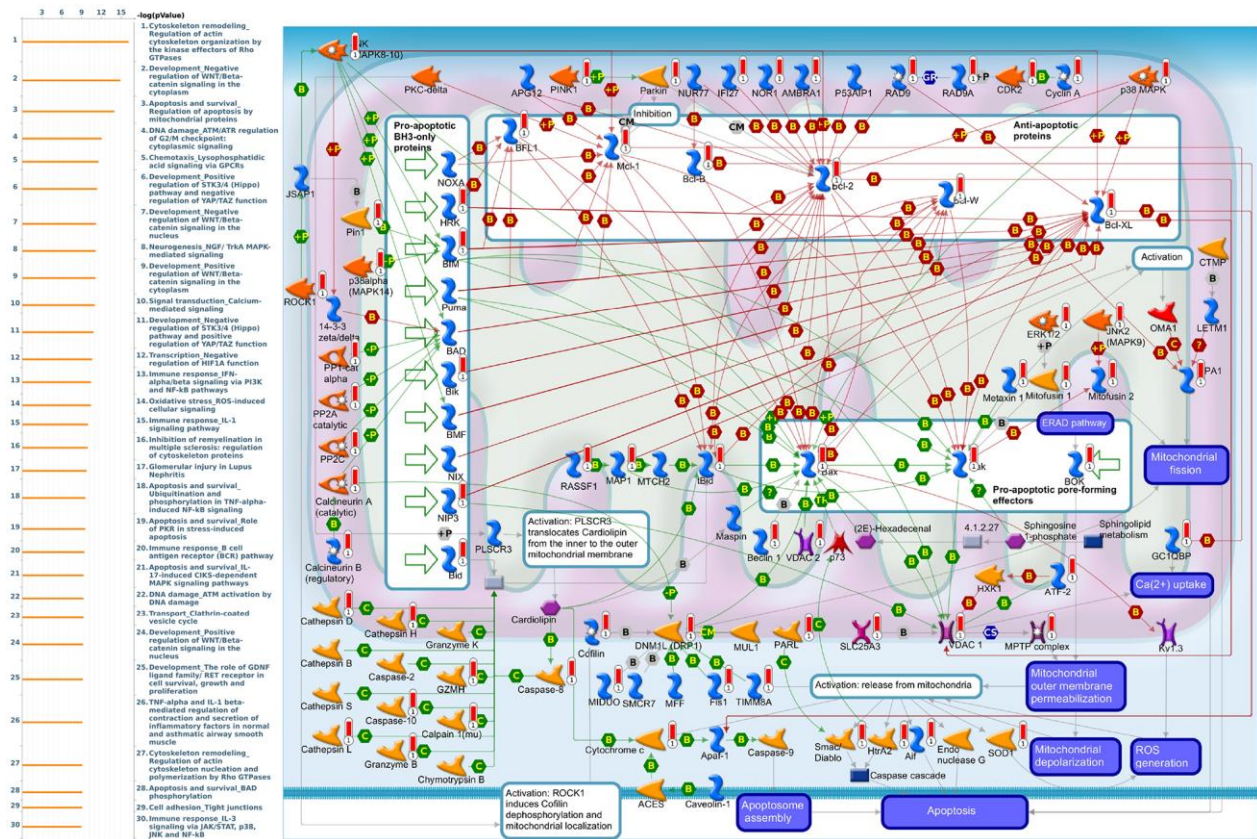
3 6 9 12 15 -log(pValue)

1 1. Cytoskeleton remodeling_ Regulation of actin cytoskeleton organization by the kinase effectors of Rho GTPases
2 2. Development_Negative regulation of WNT/Beta-catenin signaling in the cytoplasm
3 3. Apoptosis and survival_ Regulation of apoptosis by mitochondrial proteins
4 4. DNA damage_ATM/ATR regulation of G2/M checkpoint: cytoplasmic signaling
5 5. Chemotaxis_Lysophosphatidic acid signaling via GPCRs
6 6. Development_Positive regulation of STK3/4 (Hippo) pathway and negative regulation of YAP/TAZ function
7 7. Development_Negative regulation of WNT/Beta-catenin signaling in the nucleus
8 8. Neurogenesis_NGF/ TrkA MAPK-mediated signaling
9 9. Development_Positive regulation of WNT/Beta-catenin signaling in the cytoplasm
10 10. Signal transduction_Calcium-mediated signaling
11 11. Development_Negative regulation of STK3/4 (Hippo) pathway and positive regulation of YAP/TAZ function
12 12. Transcription_Negative regulation of HIF1A function
13 13. Immune response_IFN-alpha/beta signaling via PI3K and NF-kB pathways
14 14. Oxidative stress_ROS-induced cellular signaling
15 15. Immune response_IL-1 signaling pathway
16 16. Inhibition of remyelination in multiple sclerosis: regulation of cytoskeleton proteins
17 17. Glomerular injury in Lupus Nephritis
18 18. Apoptosis and survival_ Ubiquitination and phosphorylation in TNF-alpha-induced NF-kB signaling
19 19. Apoptosis and survival_Role of PKR in stress-induced apoptosis
20 20. Immune response_B cell antigen receptor (BCR) pathway
21 21. Apoptosis and survival_IL-17-induced CIKS-dependent MAPK signaling pathways
22 22. DNA damage_ATM activation by DNA damage
23 23. Transport_Clathrin-coated vesicle cycle
24 24. Development_Positive regulation of WNT/Beta-catenin signaling in the nucleus
25 25. Development_The role of GDNF ligand family/ RET receptor in cell survival, growth and proliferation
26 26. TNF-alpha and IL-1 beta-mediated regulation of contraction and secretion of inflammatory factors in normal and asthmatic airway smooth muscle
27 27. Cytoskeleton remodeling_ Regulation of actin cytoskeleton nucleation and polymerization by Rho GTPases
28 28. Apoptosis and survival_BAD phosphorylation
29 29. Cell adhesion_Tight junctions
30 30. Immune response_IL-3 signaling via JAK/STAT, p38, JNK and NF-kB

JNK (MAPK8-10) PKC-delta APG12 PINK1 Parkin NUR77 IFI27 NOR1 AMBRA1 P53AIP1 RAD9 GR RAD9A CDK2 Cyclin A p38 MAPK
Inhibition CM CM Anti-apoptotic proteins
Pro-apoptotic BH3-only proteins
JSAP1 B Pin1 NOXA HRK BIM Puma BAD Bik BMF NIX NIP3 Bid BFL1 Mcl-1 Bcl-B Bcl-2 Bcl-W Bcl-XL
p38alpha (MAPK14) ROCK1 14-3-3 zeta/delta PP1-cat alpha PP2A catalytic PP2C Calcineurin A (catalytic) Calcineurin B (regulatory)
Activation CTMP LETM1 OMA1 OPA1 ERK1/2 JNK2 (MAPK9) Motaxin 1 Mitofusin 1 Mitofusin 2 ERAD pathway Mitochondrial fission
RASSF1 MAP1 MTCH2 tBid Bax Bak BOK Pro-apoptotic pore-forming effectors
PLSCR3 Activation: PLSCR3 translocates Cardiolipin from the inner to the outer mitochondrial membrane
Maspin Beclin 1 VDAC 2 p73 (2E)-Hexadecenal 4.1.2.27 Sphingosine 1-phosphate Sphingolipid metabolism GC1QBP Ca(2+) uptake
HXK1 ATF-2 Cardiolipin Cofilin DNM1L (DRP1) MUL1 PARL SLC25A3 VDAC 1 CS MPTP complex Kv1.3
Cathepsin D Cathepsin H Granzyme K Cathepsin B Caspase-2 GZMH Caspase-8 Cathepsin S Caspase-10 Calpain 1(mu) Cathepsin L Granzyme B Chymotrypsin B
MIDOO SMCR7 MFF Fis1 TIMM8A Activation: release from mitochondria Mitochondrial outer membrane permeabilization
Cytochrome c Apaf-1 Caspase-9 Smac/ Diablo HtrA2 Aif Endo nuclease G SOD1 Mitochondrial depolarization ROS generation Caspase cascade
ACES Caveolin-1 Activation: ROCK1 induces Cofilin dephosphorylation and mitochondrial localization Apoptosome assembly Apoptosis